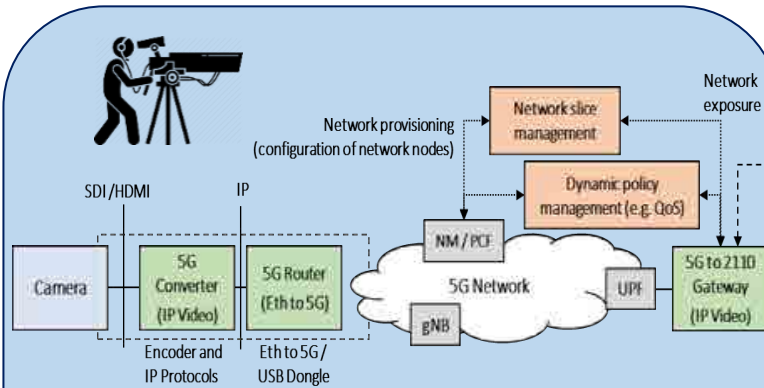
Network exposure

Network slice management

Network provisioning (configuration of network nodes)

Dynamic policy management (e.g. QoS)

SDI/HDMI

IP

NM / PCF

Camera

5G Converter (IP Video)

5G Router (Eth to 5G)

5G Network

UPF

5G to 2110 Gateway (IP Video)

gNB

Encoder and IP Protocols

Eth to 5G / USB Dongle